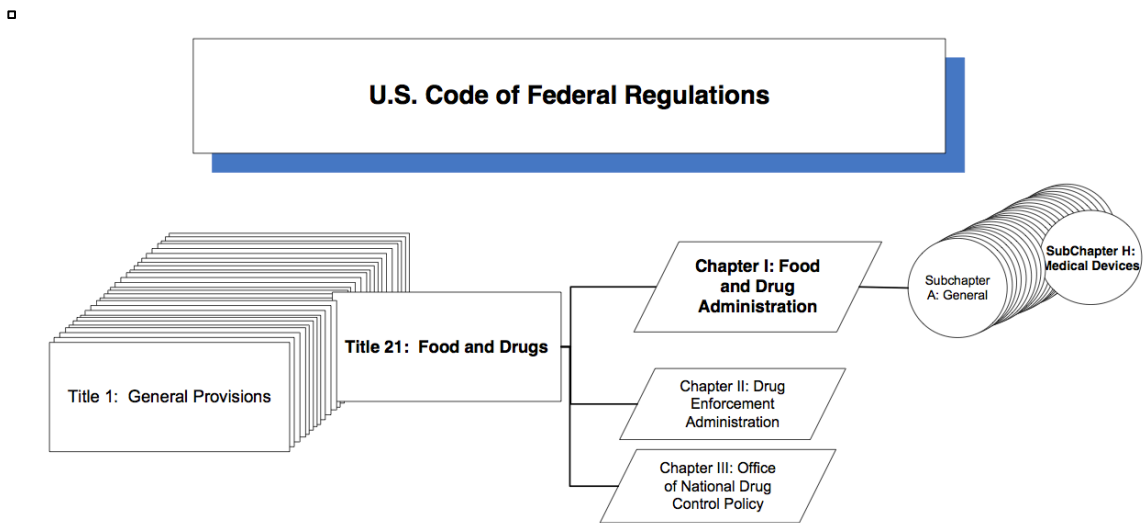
U.S. Code of Federal Regulations

Title 21: Food and Drugs

Title 1: General Provisions

Chapter I: Food and Drug Administration

Chapter II: Drug Enforcement Administration

Chapter III: Office of National Drug Control Policy

Subchapter A: General

SubChapter H: Medical Devices